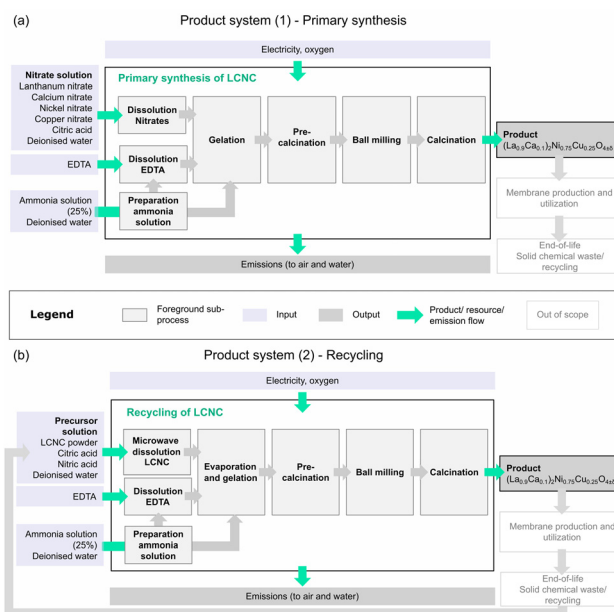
(a)

Product system (1) - Primary synthesis

Electricity, oxygen

Nitrate solution
Lanthanum nitrate
Calcium nitrate
Nickel nitrate
Copper nitrate
Citric acid
Deionised water

Primary synthesis of LCNC

Dissolution Nitrates

EDTA

Dissolution EDTA

Gelation

Pre-calcination

Ball milling

Calcination

Product
$(La_{0.9}Ca_{0.1})_2Ni_{0.75}Cu_{0.25}O_{4\pm\delta}$

Ammonia solution (25%)
Deionised water

Preparation ammonia solution

Membrane production and utilization

End-of-life
Solid chemical waste/ recycling

Emissions (to air and water)

Legend

Foreground sub-process

Input

Output

Product/ resource/ emission flow

Out of scope

(b)

Product system (2) - Recycling

Electricity, oxygen

Precursor solution
LCNC powder
Citric acid
Nitric acid
Deionised water

Recycling of LCNC

Microwave dissolution LCNC

EDTA

Dissolution EDTA

Evaporation and gelation

Pre-calcination

Ball milling

Calcination

Product
$(La_{0.9}Ca_{0.1})_2Ni_{0.75}Cu_{0.25}O_{4\pm\delta}$

Ammonia solution (25%)
Deionised water

Preparation ammonia solution

Membrane production and utilization

End-of-life
Solid chemical waste/ recycling

Emissions (to air and water)